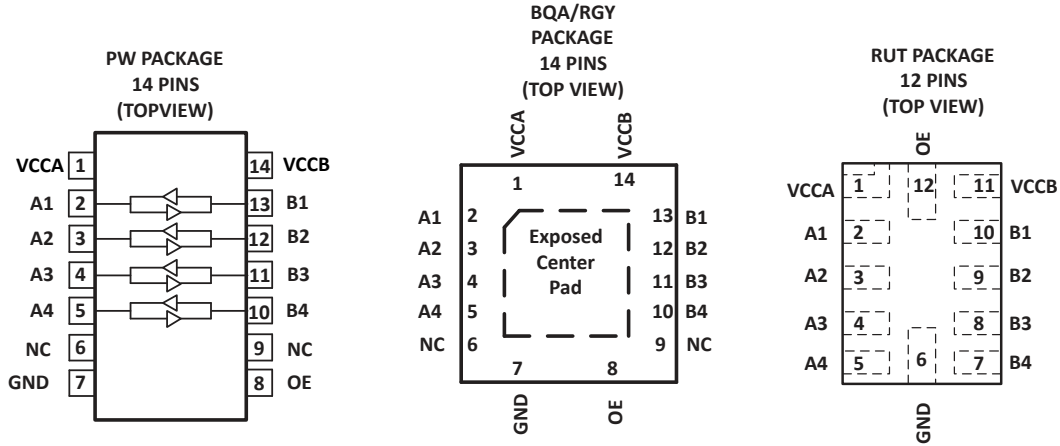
PW PACKAGE
14 PINS
(TOPVIEW)

VCCA 1
A1 2
A2 3
A3 4
A4 5
NC 6
GND 7

14 VCCB
13 B1
12 B2
11 B3
10 B4
9 NC
8 OE

BQA/RGY
PACKAGE
14 PINS
(TOP VIEW)

VCCA
VCCB
1
14
A1 2
A2 3
A3 4
A4 5
NC 6
13 B1
12 B2
11 B3
10 B4
9 NC
Exposed
Center
Pad
7
8
GND
OE

RUT PACKAGE
12 PINS
(TOP VIEW)

OE
VCCA 1
12
11 VCCB
A1 2
10 B1
A2 3
9 B2
A3 4
8 B3
A4 5
6
7 B4
GND